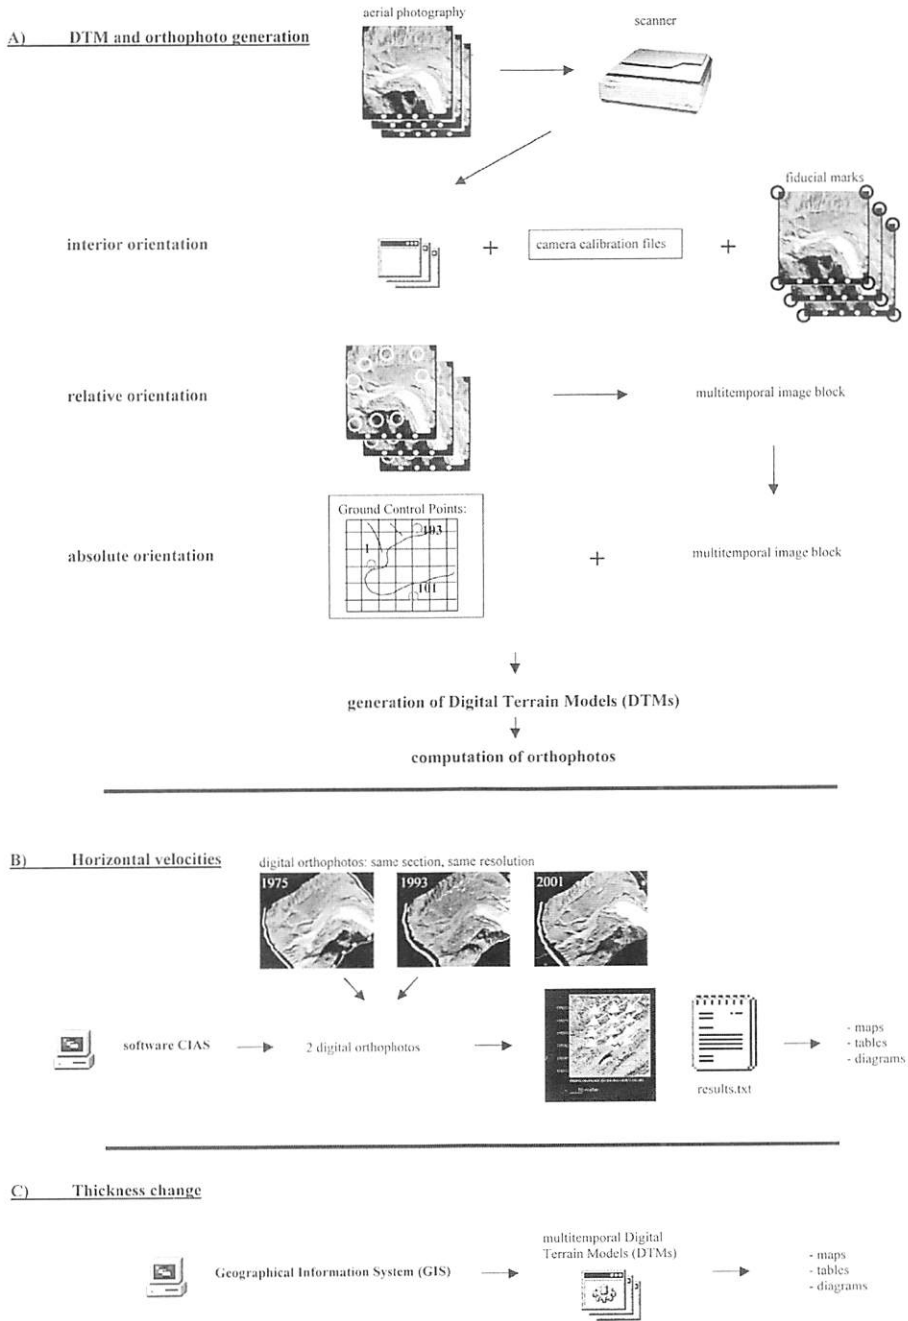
A) DTM and orthophoto generation

aerial photography

scanner

fiducial marks

interior orientation

camera calibration files

relative orientation

multitemporal image block

Ground Control Points:

103

1

101

absolute orientation

multitemporal image block

generation of Digital Terrain Models (DTMs)

computation of orthophotos

B) Horizontal velocities

digital orthophotos: same section, same resolution

1975

1993

2001

software CIAS

2 digital orthophotos

results.txt

- maps
- tables
- diagrams

C) Thickness change

Geographical Information System (GIS)

multitemporal Digital Terrain Models (DTMs)

- maps
- tables
- diagrams